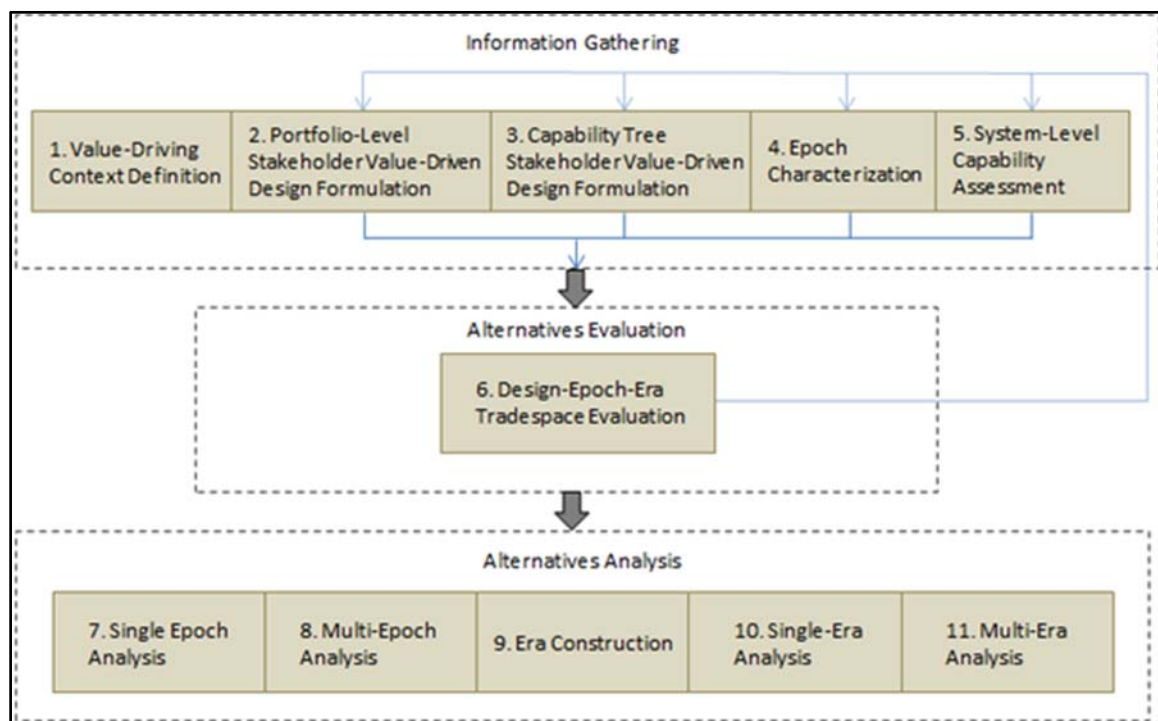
Information Gathering

1. Value-Driving Context Definition

2. Portfolio-Level Stakeholder Value-Driven Design Formulation

3. Capability Tree Stakeholder Value-Driven Design Formulation

4. Epoch Characterization

5. System-Level Capability Assessment

Alternatives Evaluation

6. Design-Epoch-Era Tradespace Evaluation

Alternatives Analysis

7. Single Epoch Analysis

8. Multi-Epoch Analysis

9. Era Construction

10. Single-Era Analysis

11. Multi-Era Analysis